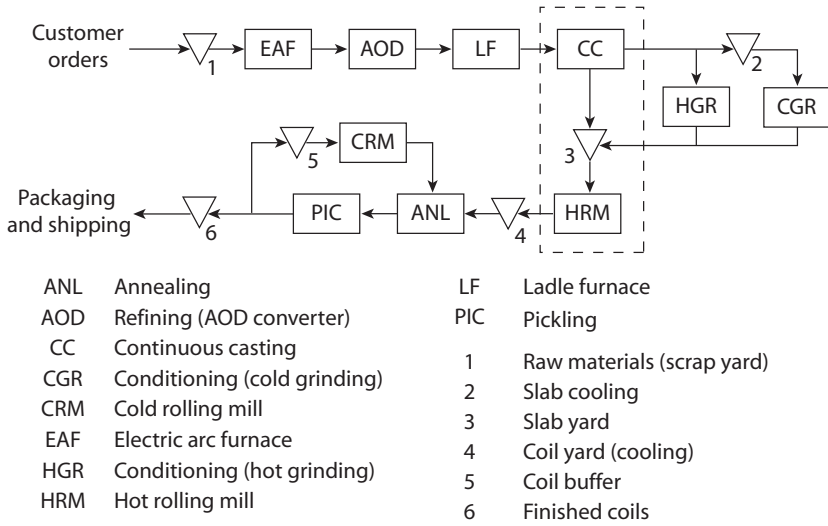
Customer orders

1

EAF

AOD

LF

CC

2

HGR

CGR

3

CRM

5

Packaging and shipping

6

PIC

ANL

4

HRM

ANL Annealing
AOD Refining (AOD converter)
CC Continuous casting
CGR Conditioning (cold grinding)
CRM Cold rolling mill
EAF Electric arc furnace
HGR Conditioning (hot grinding)
HRM Hot rolling mill

LF Ladle furnace
PIC Pickling

1 Raw materials (scrap yard)
2 Slab cooling
3 Slab yard
4 Coil yard (cooling)
5 Coil buffer
6 Finished coils